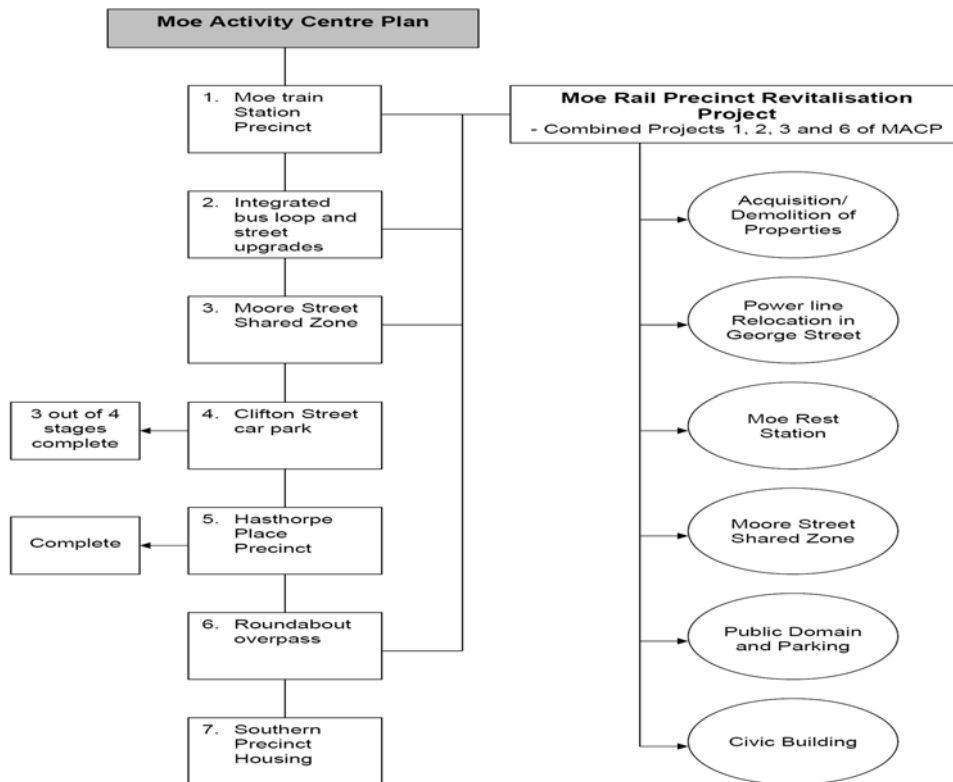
Moe Activity Centre Plan

1. Moe train Station Precinct

2. Integrated bus loop and street upgrades

3. Moore Street Shared Zone

4. Clifton Street car park

3 out of 4 stages complete

5. Hasthorpe Place Precinct

Complete

6. Roundabout overpass

7. Southern Precinct Housing

Moe Rail Precinct Revitalisation Project
- Combined Projects 1, 2, 3 and 6 of MACP

Acquisition/ Demolition of Properties

Power line Relocation in George Street

Moe Rest Station

Moore Street Shared Zone

Public Domain and Parking

Civic Building